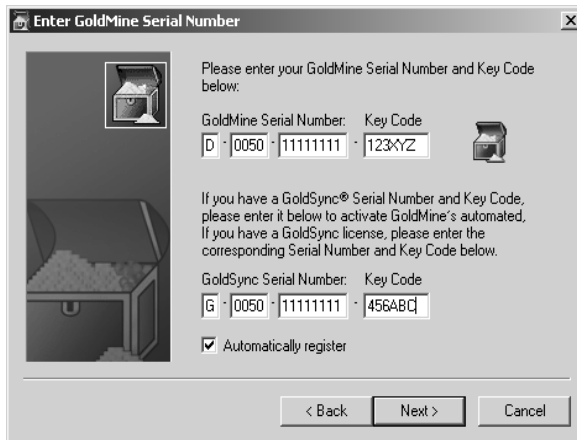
Enter GoldMine Serial Number

×

Please enter your GoldMine Serial Number and Key Code below:

GoldMine Serial Number: Key Code

D - 0050 - 11111111 - 123XYZ

If you have a GoldSync® Serial Number and Key Code, please enter it below to activate GoldMine's automated, If you have a GoldSync license, please enter the corresponding Serial Number and Key Code below.

GoldSync Serial Number: Key Code

G - 0050 - 11111111 - 456ABC

☑ Automatically register

< Back Next > Cancel